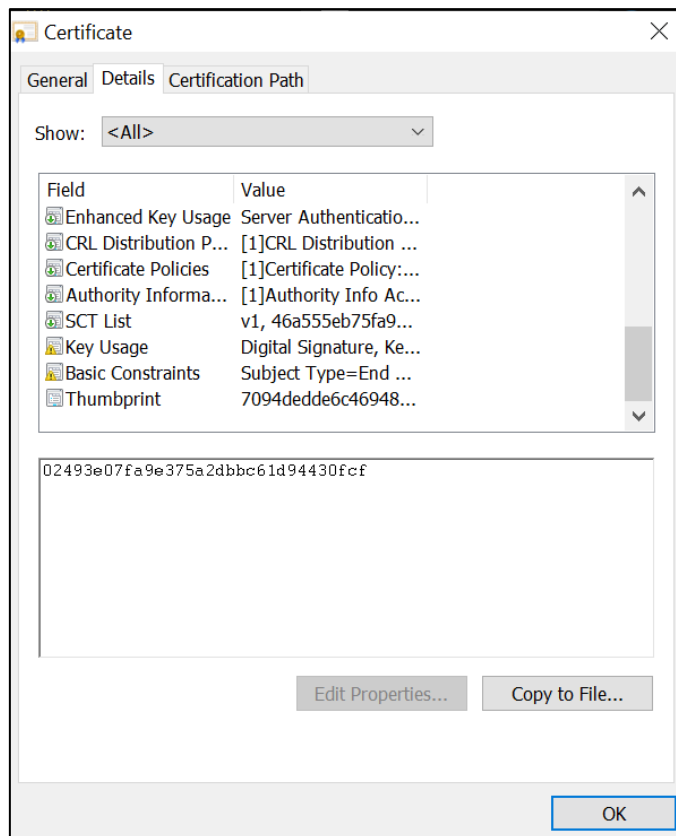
Certificate

General | Details | Certification Path

Show: <All>

| Field | Value |
|---|---|
| Enhanced Key Usage | Server Authenticatio... |
| CRL Distribution P... | [1]CRL Distribution ... |
| Certificate Policies | [1]Certificate Policy:... |
| Authority Informa... | [1]Authority Info Ac... |
| SCT List | v1, 46a555eb75fa9... |
| Key Usage | Digital Signature, Ke... |
| Basic Constraints | Subject Type=End ... |
| Thumbprint | 7094dedde6c46948... |

02493e07fa9e375a2dbbc61d94430fcf

Edit Properties... | Copy to File...

OK